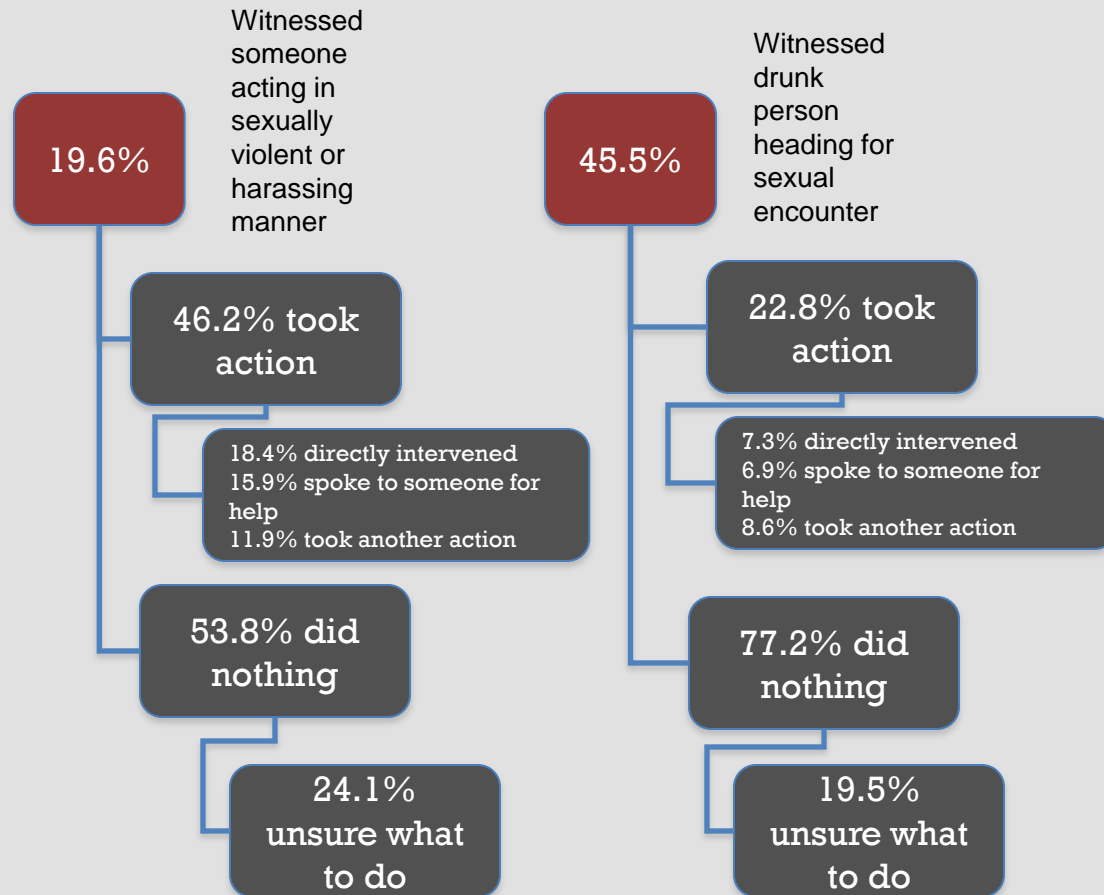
19.6%

Witnessed someone acting in sexually violent or harassing manner

46.2% took action

18.4% directly intervened
15.9% spoke to someone for help
11.9% took another action

53.8% did nothing

24.1% unsure what to do

45.5%

Witnessed drunk person heading for sexual encounter

22.8% took action

7.3% directly intervened
6.9% spoke to someone for help
8.6% took another action

77.2% did nothing

19.5% unsure what to do